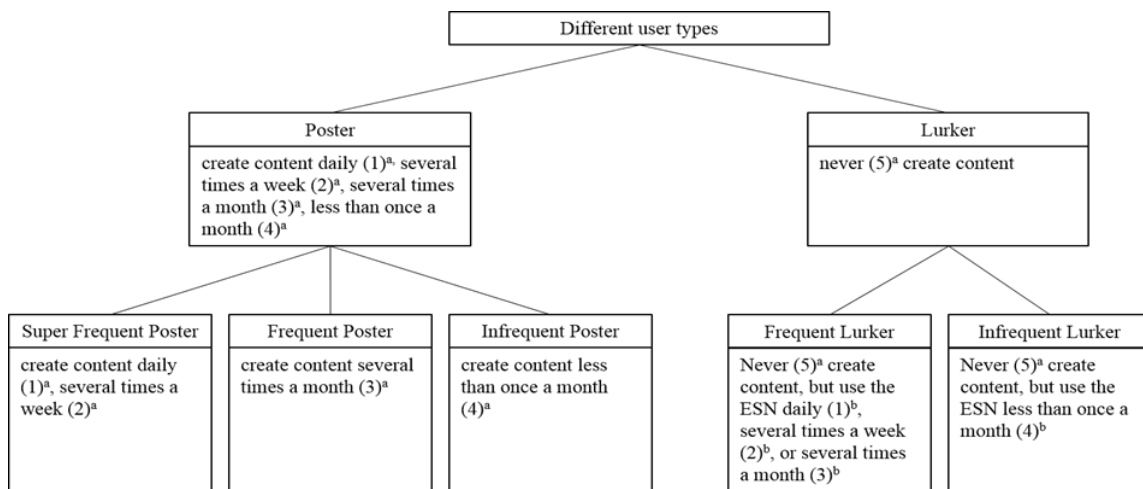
Different user types

Poster

create content daily (1)$^{a,}$ several times a week (2)$^{a}$, several times a month (3)$^{a}$, less than once a month (4)$^{a}$

Lurker

never (5)$^{a}$ create content

Super Frequent Poster

create content daily (1)$^{a}$, several times a week (2)$^{a}$

Frequent Poster

create content several times a month (3)$^{a}$

Infrequent Poster

create content less than once a month (4)$^{a}$

Frequent Lurker

Never (5)$^{a}$ create content, but use the ESN daily (1)$^{b}$, several times a week (2)$^{b}$, or several times a month (3)$^{b}$

Infrequent Lurker

Never (5)$^{a}$ create content, but use the ESN less than once a month (4)$^{b}$